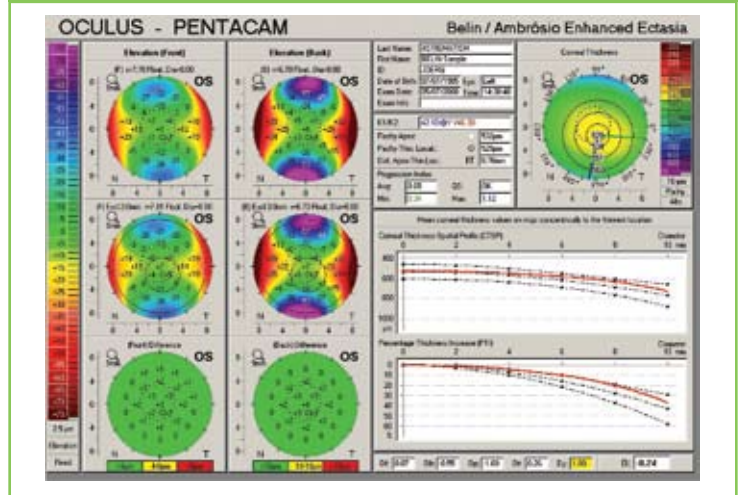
OCULUS - PENTACAM

Belin / Ambrósio Enhanced Ectasia

Elevation (Front)

Elevation (Back)

OS

OS

OS

OS

OS

OS

N

T

N

T

N

T

N

T

N

T

N

T

Last Name:

First Name:

ID:

Date of Birth:

Exam Date:

Exam Info:

Eye: Left

Pachy Apex:

Pachy Thin. Locat.:

Progression Index

Avg:

Min:

Max:

Corneal Thickness

Corneal Thickness Spatial Profile (CTSP)

Percentage Thickness Increase (PTI)

Elevation

Front

D: